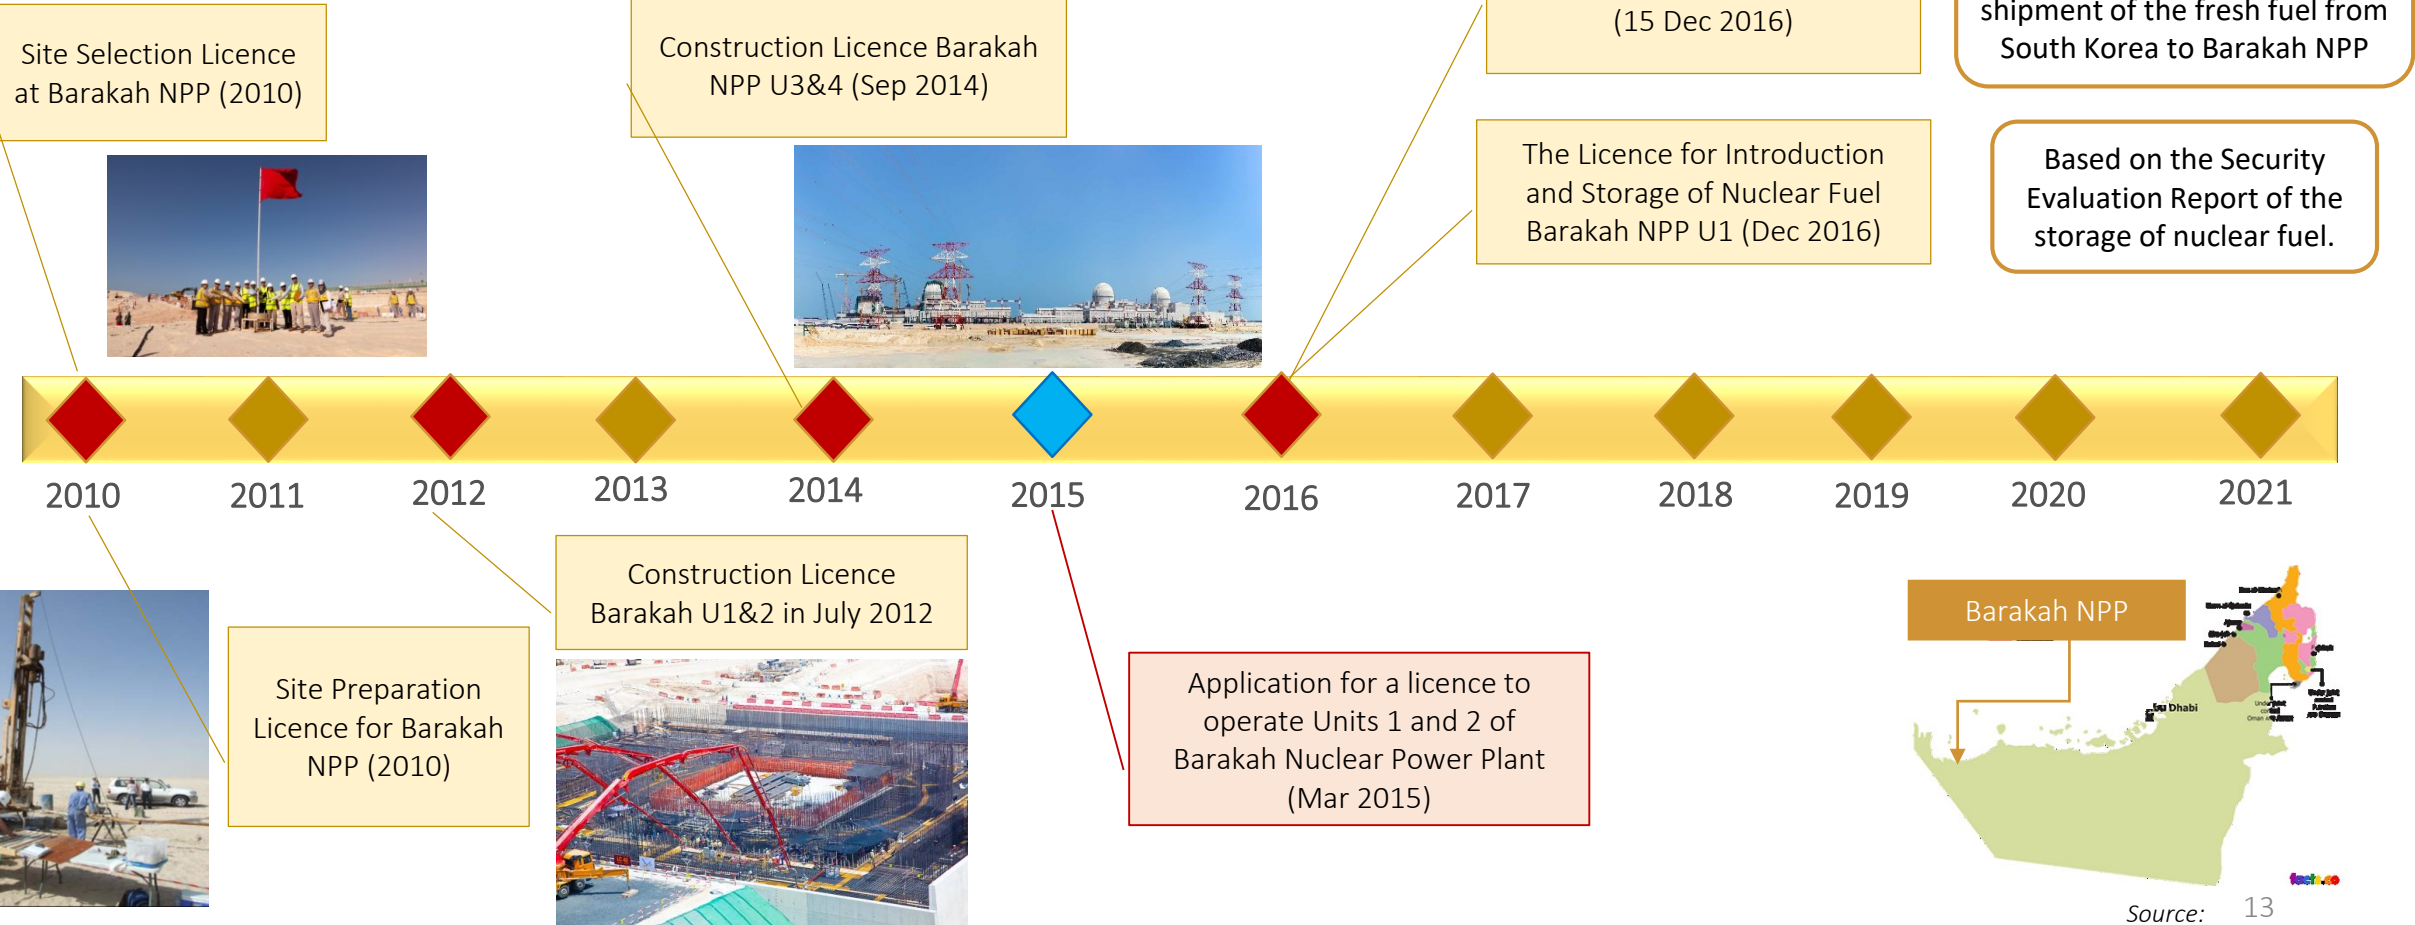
Site Selection Licence at Barakah NPP (2010)

Construction Licence Barakah NPP U3&4 (Sep 2014)

(15 Dec 2016)

shipment of the fresh fuel from South Korea to Barakah NPP

The Licence for Introduction and Storage of Nuclear Fuel Barakah NPP U1 (Dec 2016)

Based on the Security Evaluation Report of the storage of nuclear fuel.

2010 2011 2012 2013 2014 2015 2016 2017 2018 2019 2020 2021

Construction Licence Barakah U1&2 in July 2012

Site Preparation Licence for Barakah NPP (2010)

Application for a licence to operate Units 1 and 2 of Barakah Nuclear Power Plant (Mar 2015)

Barakah NPP

Abu Dhabi

Source:

13